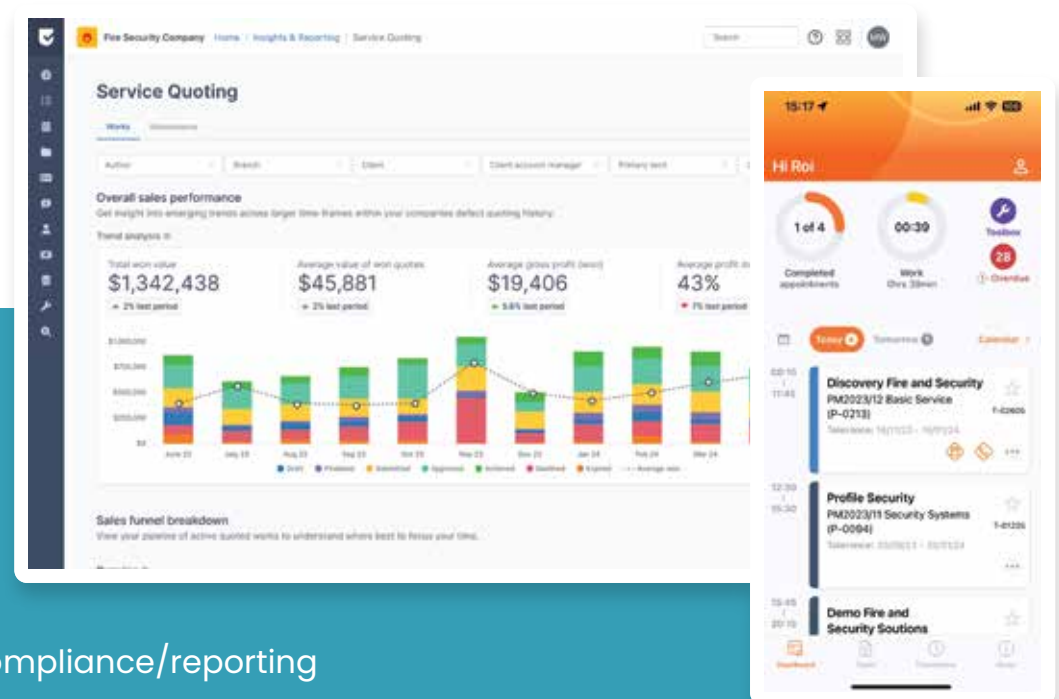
Fire Security Company Home / Insights & Reporting / Service Quoting

Search

MW

Service Quoting

Works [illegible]

Author Branch Client Client account manager Primary tech

Overall sales performance

Get insight into emerging trends across larger time frames within your companies defect quoting history.

Trend analysis

Total won value
$1,342,438
2% last period

Average value of won quotes
$45,881
2% last period

Average gross profit (won)
$19,406
5.6% last period

Average profit
43%
7% last period

$1,000,000
$750,000
$500,000
$250,000
$0

June 22 July 22 Aug 22 Sep 22 Nov 22 May 23 Dec 23 Jan 24 Feb 24 Mar 24

Draft Finalised Submitted Approved Actioned Declined Expired Average won

Sales funnel breakdown

View your pipeline of active quoted works to understand where best to focus your time.

15:17

Hi Roi

1 of 4
Completed appointments

00:39
Work
0hrs 39min

Toolbox

28
Overdue

Today Tomorrow Calendar

00:10
11:45
Discovery Fire and Security
PM2023/12 Basic Service (P-0213)
T-02605
Tolerance: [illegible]

12:30
15:30
Profile Security
PM2023/11 Security Systems (P-0094)
T-01226
Tolerance: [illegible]

15:45
20:15
Demo Fire and Security Soutions

Dashboard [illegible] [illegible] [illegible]

ompliance/reporting